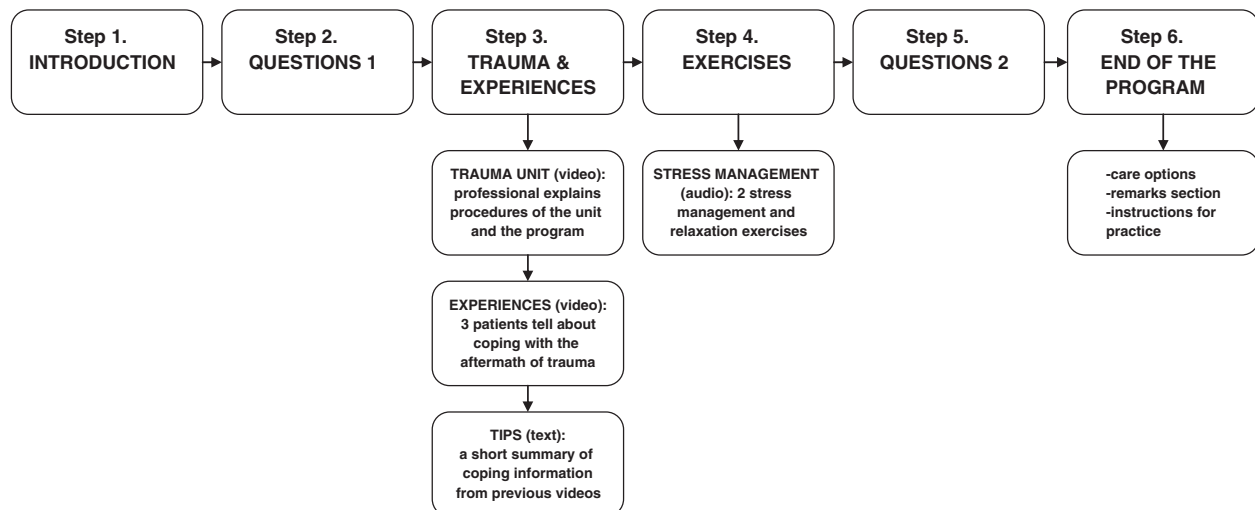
Step 1.
INTRODUCTION

Step 2.
QUESTIONS 1

Step 3.
TRAUMA &
EXPERIENCES

TRAUMA UNIT (video): professional explains procedures of the unit and the program

EXPERIENCES (video): 3 patients tell about coping with the aftermath of trauma

TIPS (text): a short summary of coping information from previous videos

Step 4.
EXERCISES

STRESS MANAGEMENT (audio): 2 stress management and relaxation exercises

Step 5.
QUESTIONS 2

Step 6.
END OF THE
PROGRAM

-care options
-remarks section
-instructions for practice